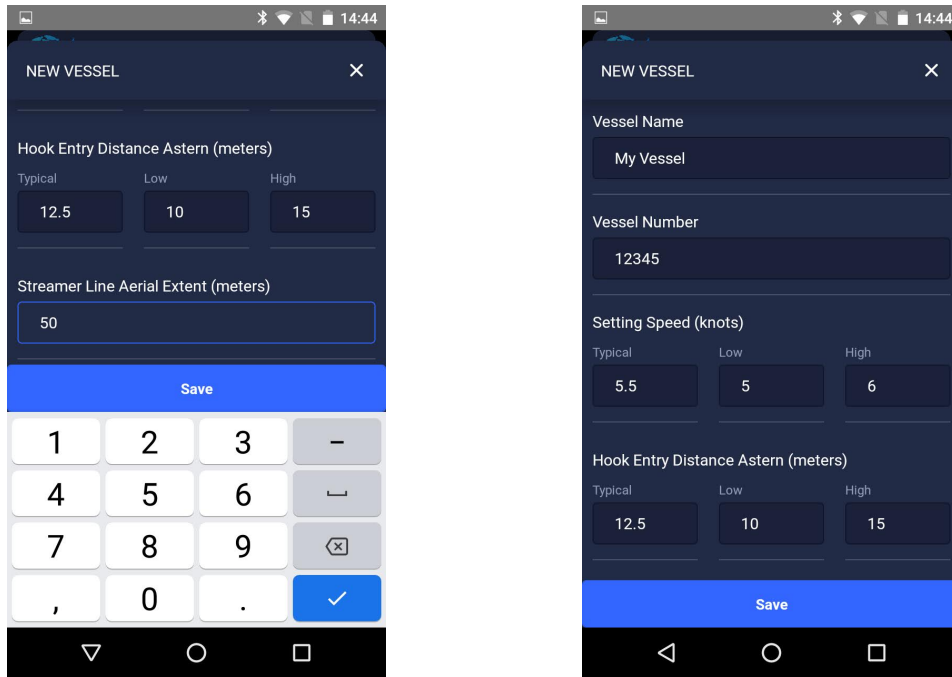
14:44

NEW VESSEL

Hook Entry Distance Astern (meters)

| Typical | Low | High |
|---|---|---|
| 12.5 | 10 | 15 |

Streamer Line Aerial Extent (meters)

50

Save

1 2 3 –
4 5 6
7 8 9
, 0 .

14:44

NEW VESSEL

Vessel Name

My Vessel

Vessel Number

12345

Setting Speed (knots)

| Typical | Low | High |
|---|---|---|
| 5.5 | 5 | 6 |

Hook Entry Distance Astern (meters)

| Typical | Low | High |
|---|---|---|
| 12.5 | 10 | 15 |

Save